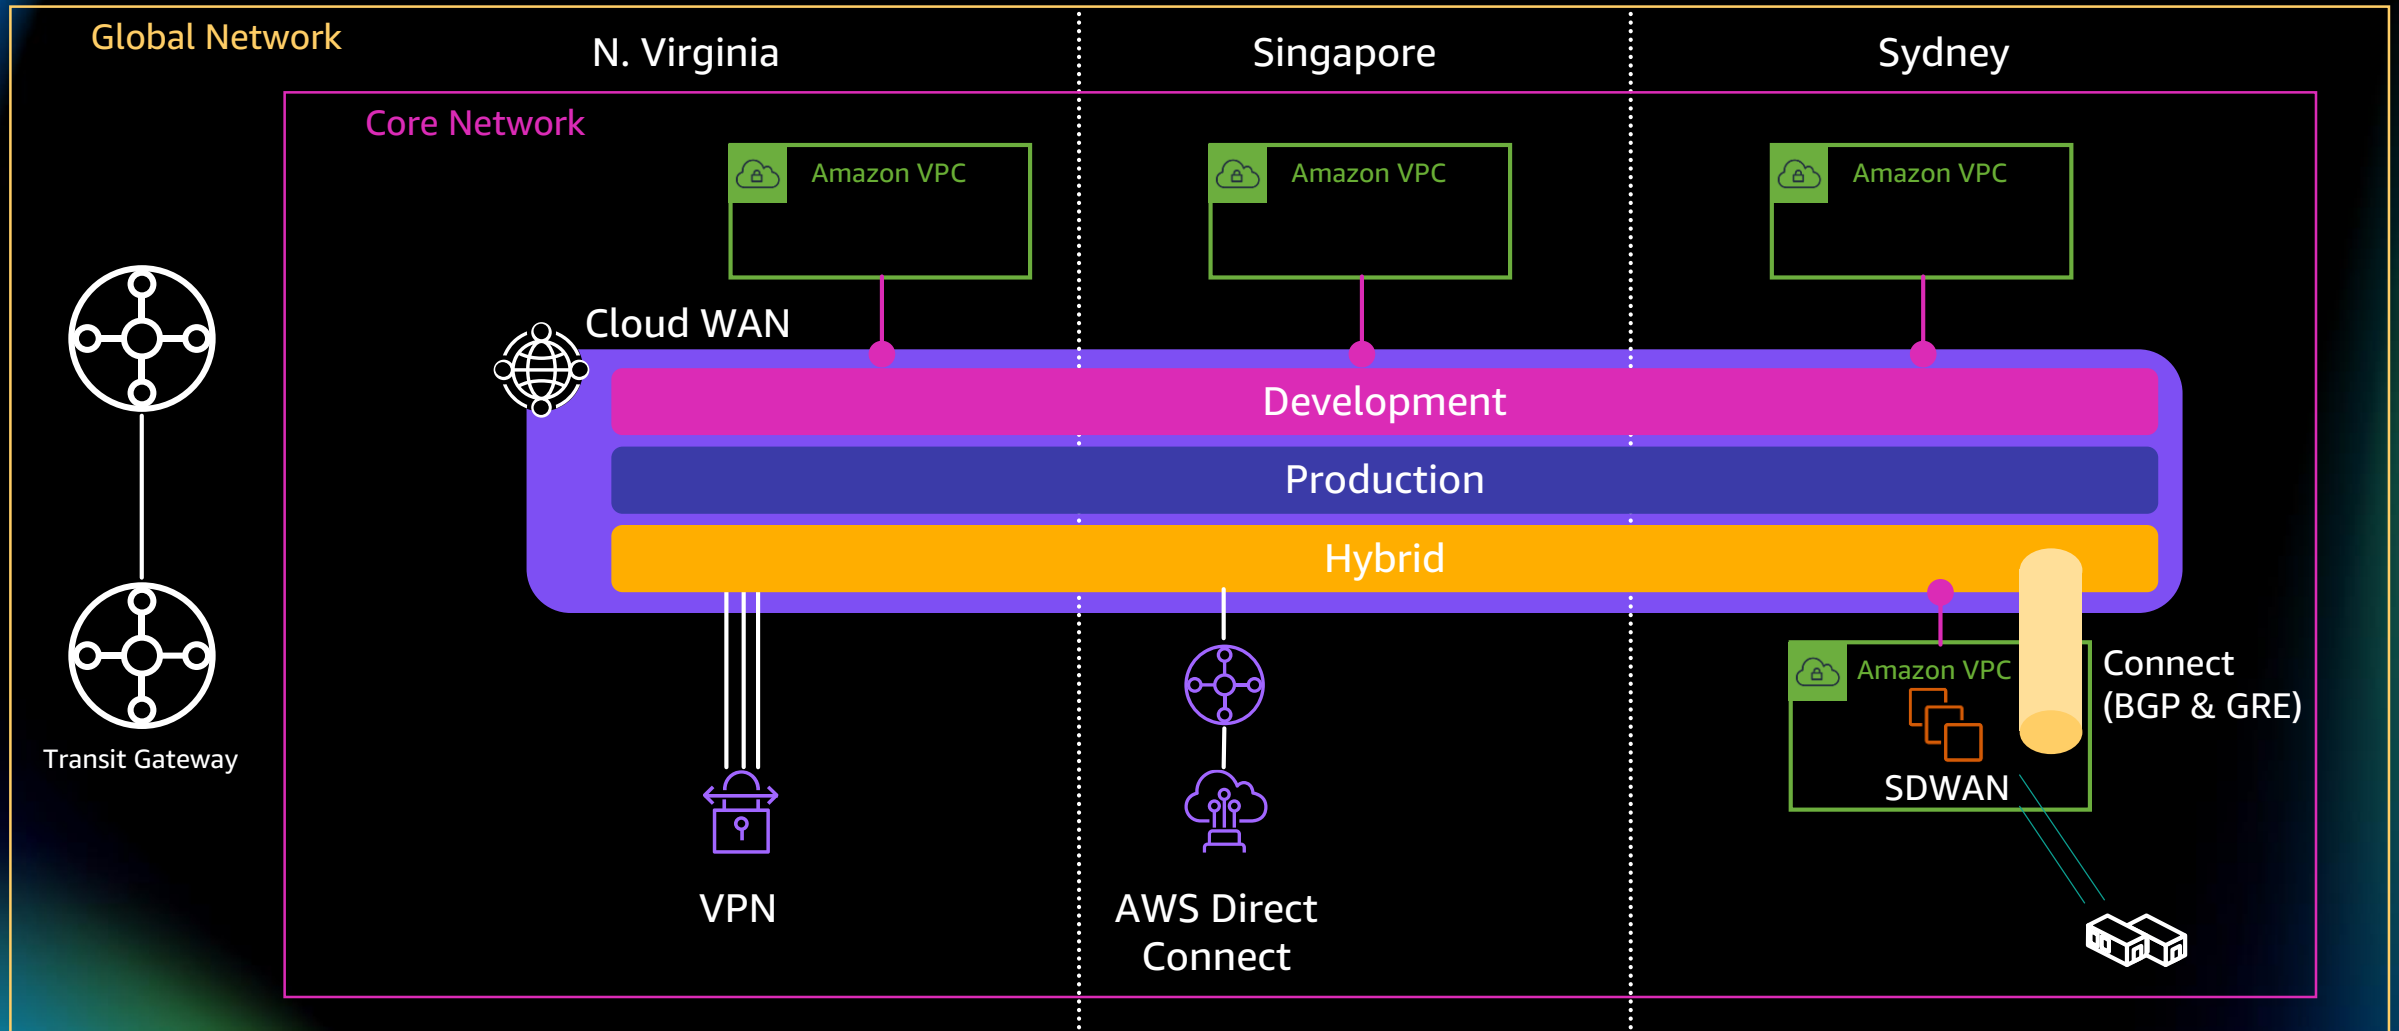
Global Network

N. Virginia

Singapore

Sydney

Core Network

Amazon VPC

Amazon VPC

Amazon VPC

Cloud WAN

Development

Production

Hybrid

Transit Gateway

Amazon VPC

SDWAN

Connect (BGP & GRE)

VPN

AWS Direct Connect